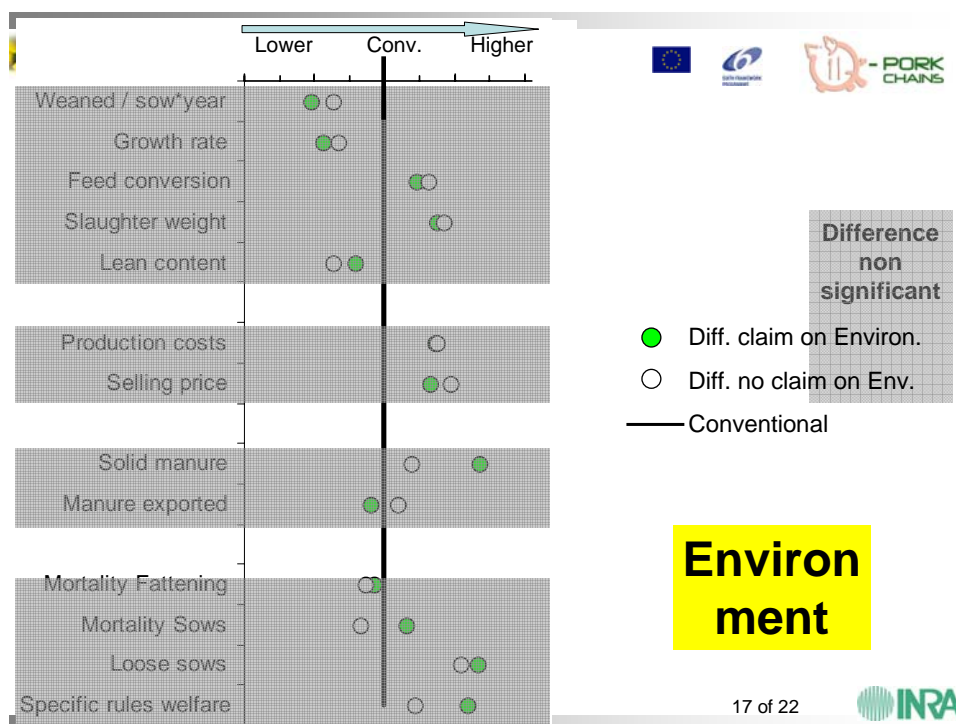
Lower Conv. Higher

Weaned / sow*year
Growth rate
Feed conversion
Slaughter weight
Lean content

Production costs
Selling price

Solid manure
Manure exported

Mortality Fattening
Mortality Sows
Loose sows
Specific rules welfare

Q-PORK CHAINS

Difference non significant

Diff. claim on Environ.
Diff. no claim on Env.
Conventional

Environ ment

17 of 22

INRA